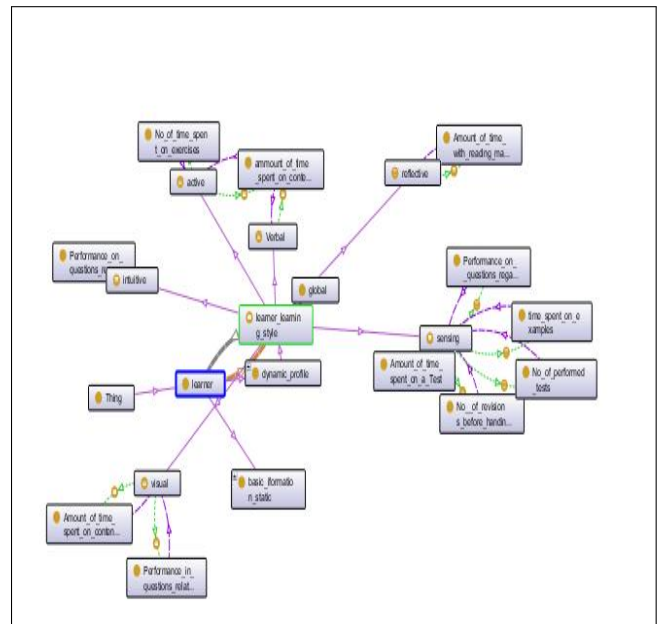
No_of_time_spent_on_exercises

ammount_of_time_spent_on_contb...

active

Verbal

Amount_of_time_with_reading_ma...

reflective

Performance_on_questions_re...

intuitive

global

learner_learning_style

Performance_on_questions_rega...

time_spent_on_examples

sensing

Amount_of_time_spent_on_a_Test

No_of_performed_tests

dynamic_profile

Thing

learner

No_of_revisions_before_handin...

visual

basic_ifformation_static

Amount_of_time_spent_on_contin...

Performance_in_questions_relat...